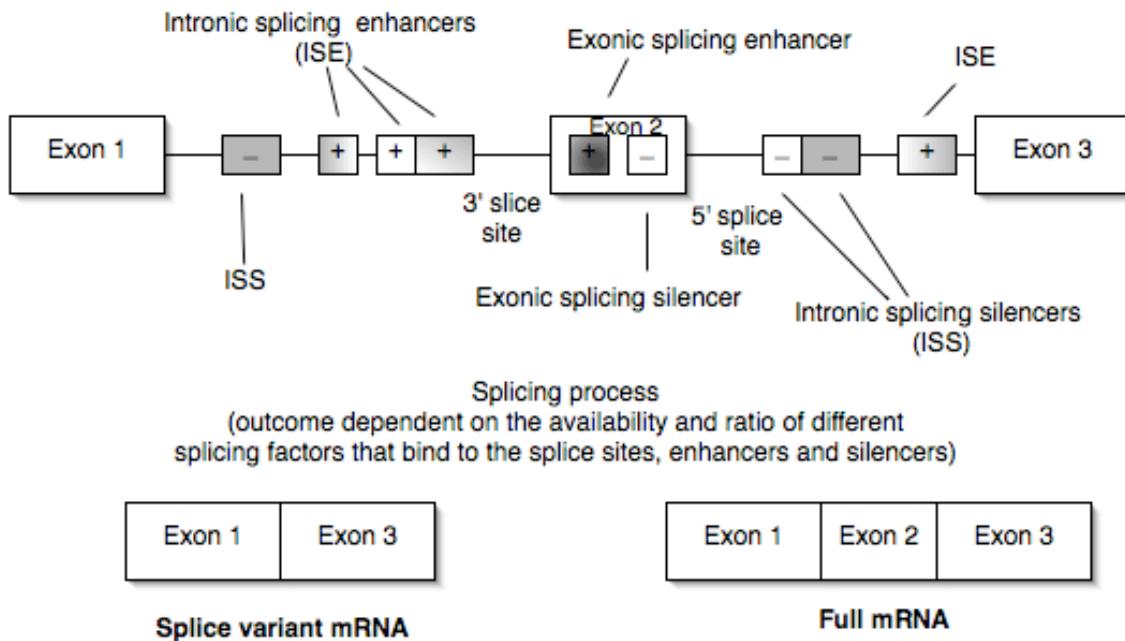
Intronic splicing enhancers (ISE)

Exonic splicing enhancer

ISE

Exon 1

–

+

+

+

Exon 2

+

–

–

–

+

Exon 3

3' slice site

5' splice site

ISS

Exonic splicing silencer

Intronic splicing silencers (ISS)

Splicing process
(outcome dependent on the availability and ratio of different splicing factors that bind to the splice sites, enhancers and silencers)

| Exon 1 | Exon 3 |
|---|---|

**Splice variant mRNA**

| Exon 1 | Exon 2 | Exon 3 |
|---|---|---|

**Full mRNA**